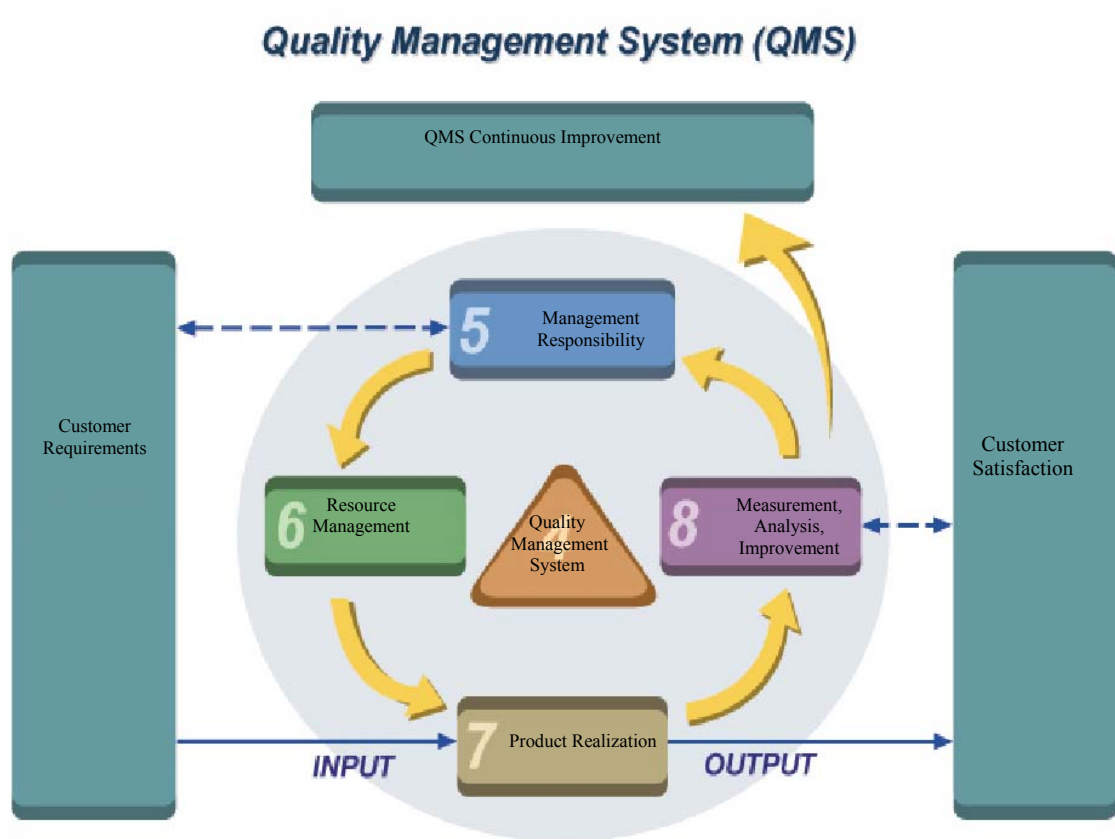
Quality Management System (QMS)

QMS Continuous Improvement

Customer Requirements

5 Management Responsibility

6 Resource Management

4 Quality Management System

8 Measurement, Analysis, Improvement

Customer Satisfaction

7 Product Realization

INPUT

OUTPUT